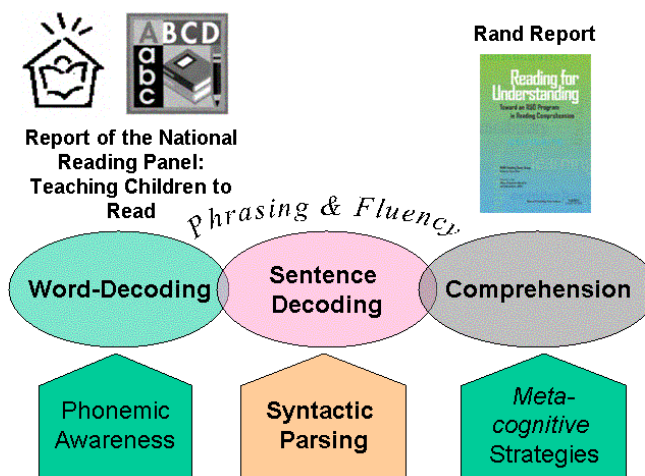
ABCD
abc

Report of the National Reading Panel: Teaching Children to Read

Rand Report

Reading for Understanding
Toward an R&D Program in Reading Comprehension

Phrasing & Fluency

Word-Decoding

Sentence Decoding

Comprehension

Phonemic Awareness

Syntactic Parsing

Meta-cognitive Strategies